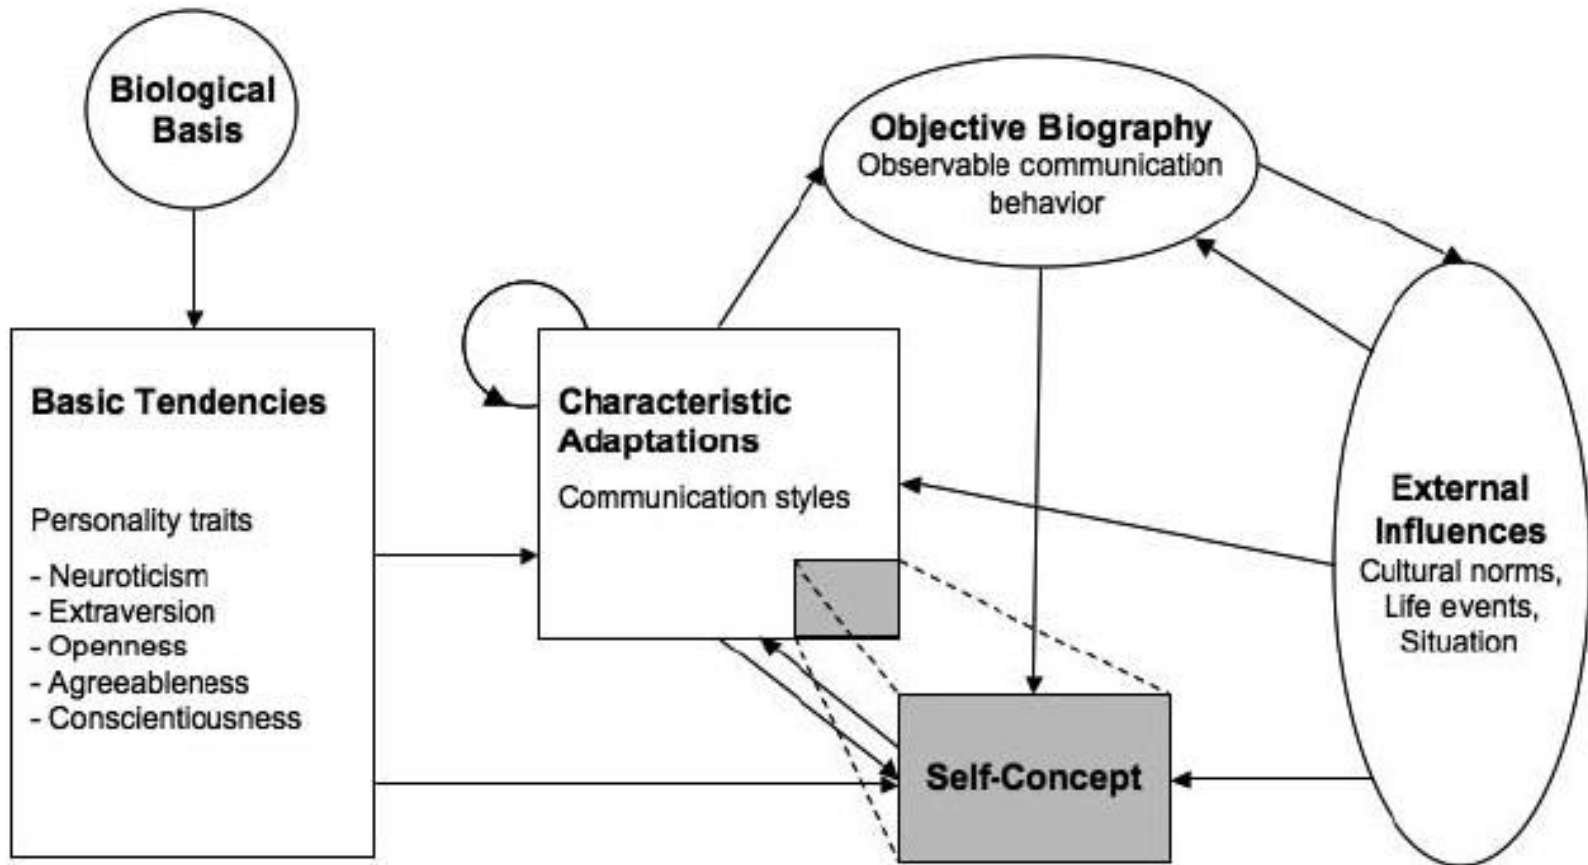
Biological Basis

Objective Biography
Observable communication behavior

Basic Tendencies

Personality traits
- Neuroticism
- Extraversion
- Openness
- Agreeableness
- Conscientiousness

Characteristic Adaptations
Communication styles

External Influences
Cultural norms, Life events, Situation

Self-Concept